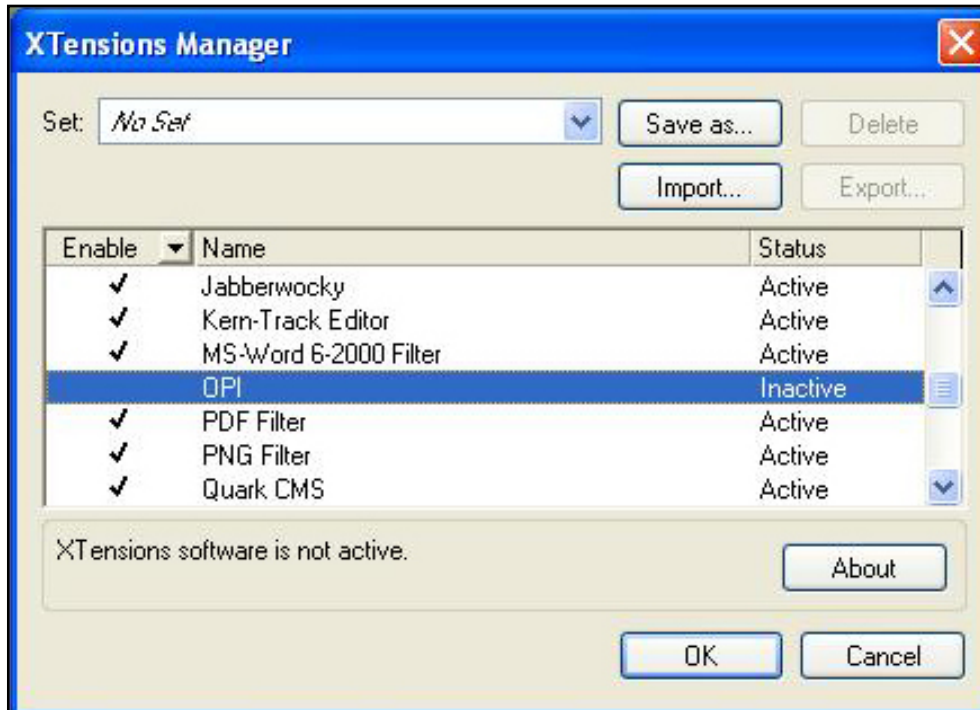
XTensions Manager

Set: No Set

Save as...

Delete

Import...

Export...

| Enable | Name | Status |
|---|---|---|
| ✓ | Jabberwocky | Active |
| ✓ | Kern-Track Editor | Active |
| ✓ | MS-Word 6-2000 Filter | Active |
| | OPI | Inactive |
| ✓ | PDF Filter | Active |
| ✓ | PNG Filter | Active |
| ✓ | Quark CMS | Active |

XTensions software is not active.

About

OK

Cancel